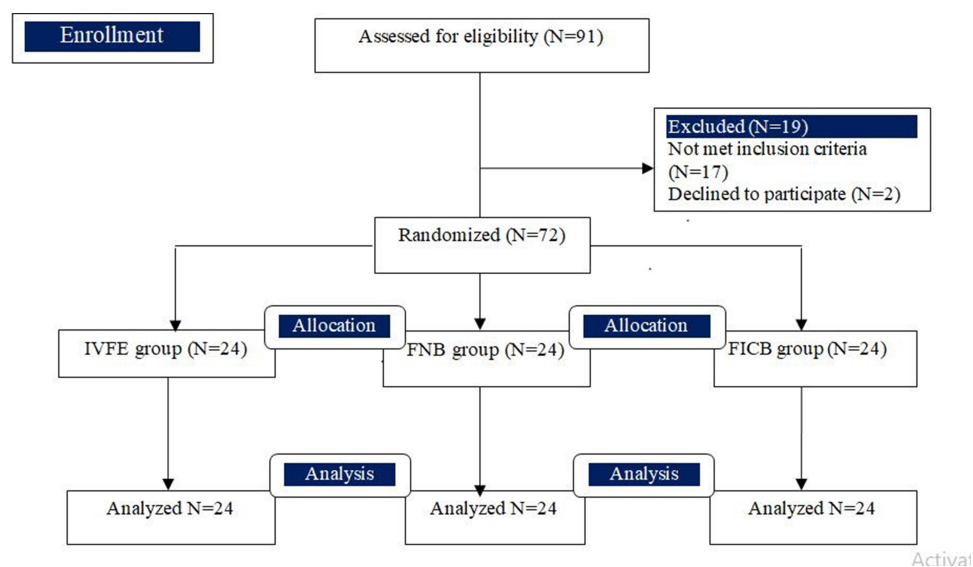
Enrollment

Assessed for eligibility (N=91)

Excluded (N=19)
Not met inclusion criteria (N=17)
Declined to participate (N=2)

Randomized (N=72)

Allocation

Allocation

IVFE group (N=24)

FNB group (N=24)

FICB group (N=24)

Analysis

Analysis

Analyzed N=24

Analyzed N=24

Analyzed N=24

Activat